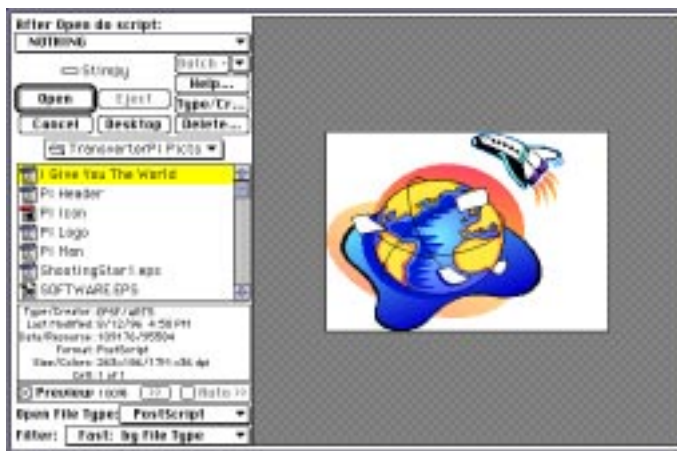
After Open do script:
NOTHING
Stingy
Batch
Help...
Open
Eject
Type/Cr...
Cancel
Desktop
Delete...
TransverterPI Picts
I Give You The World
PI Header
PI Icon
PI Logo
PI Man
ShootingStar1.eps
SOFTWARE.EPS
Type/Creator: EPSF/ART5
Last Modified: 9/12/96, 4:58 PM
Data/Resource: 109176/95804
Format: PostScript
Size/Colors: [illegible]
Cell: 1 of 1
Preview
Open File Type: PostScript
Filter: Fast: by File Type